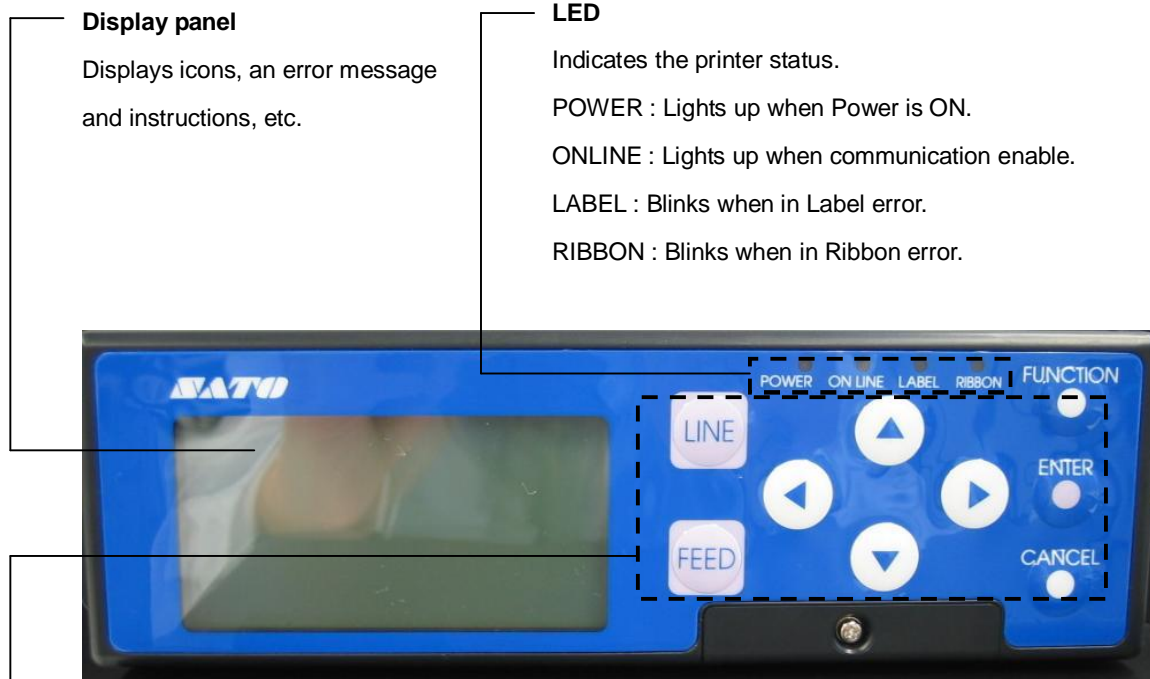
Display panel

Displays icons, an error message and instructions, etc.

LED

Indicates the printer status.

POWER : Lights up when Power is ON.

ONLINE : Lights up when communication enable.

LABEL : Blinks when in Label error.

RIBBON : Blinks when in Ribbon error.

SATO

POWER ON LINE LABEL RIBBON

FUNCTION

LINE

ENTER

FEED

CANCEL